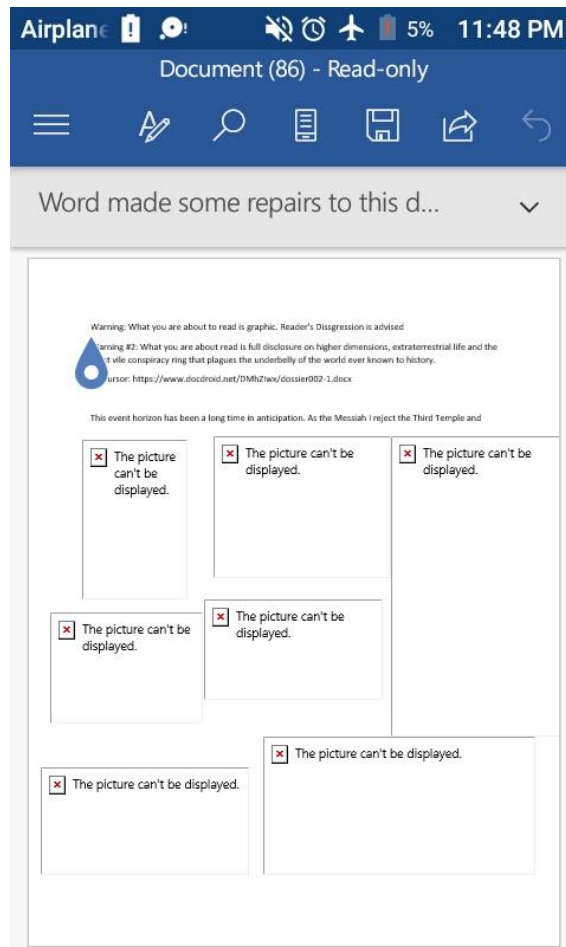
Airplane 5% 11:48 PM

Document (86) - Read-only

Word made some repairs to this d...

Warning: What you are about to read is graphic. Reader's Dissgression is advised

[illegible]arning #2: What you are about read is full disclosure on higher dimensions, extraterrestrial life and the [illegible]t vile conspiracy ring that plagues the underbelly of the world ever known to history.

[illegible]ursor: https://www.docdroid.net/DMhZ!wx/dossier002-1.docx

This event horizon has been a long time in anticipation. As the Messiah I reject the Third Temple and

The picture can't be displayed.

The picture can't be displayed.

The picture can't be displayed.

The picture can't be displayed.

The picture can't be displayed.

The picture can't be displayed.

The picture can't be displayed.